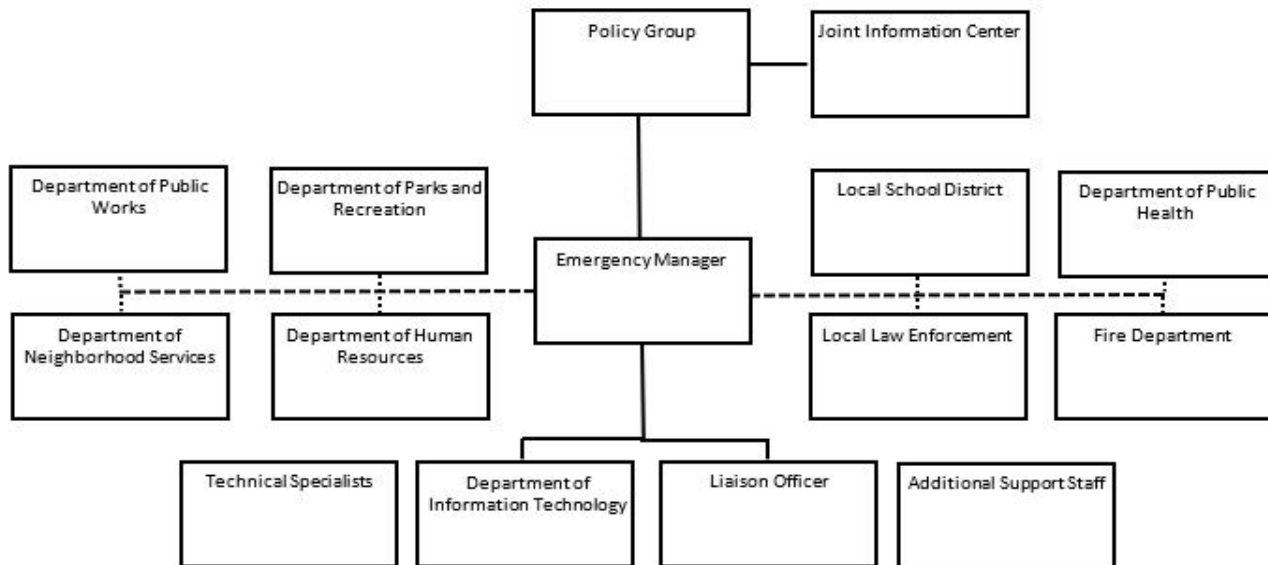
Policy Group

Joint Information Center

Department of Public Works

Department of Parks and Recreation

Emergency Manager

Local School District

Department of Public Health

Department of Neighborhood Services

Department of Human Resources

Local Law Enforcement

Fire Department

Technical Specialists

Department of Information Technology

Liaison Officer

Additional Support Staff